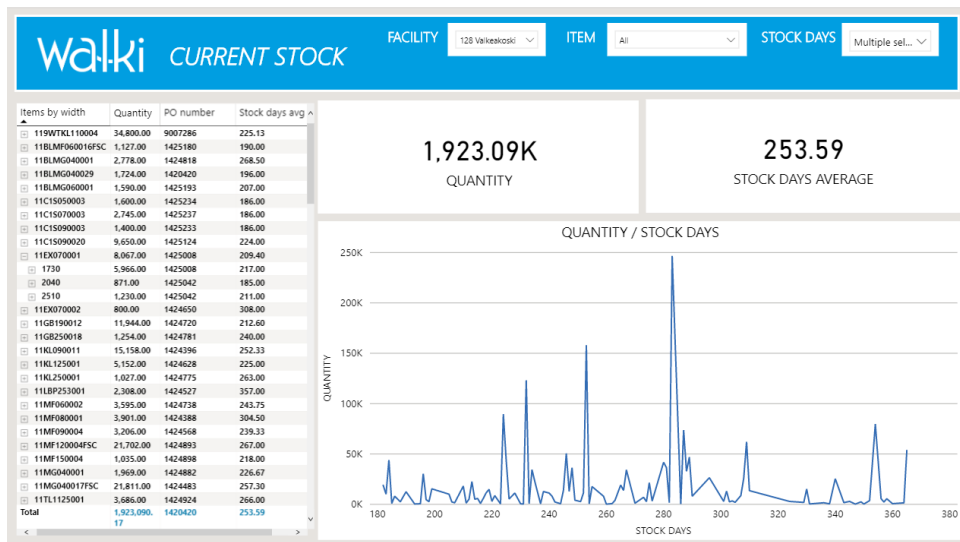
walki CURRENT STOCK

FACILITY 128 Valkeakoski

ITEM All

STOCK DAYS Multiple sel...

| Items by width | Quantity | PO number | Stock days avg |
|---|---|---|---|
| 119WTKL110004 | 34,800.00 | 9007286 | 225.13 |
| 11BLMF060016FSC | 1,127.00 | 1425180 | 190.00 |
| 11BLMG040001 | 2,778.00 | 1424818 | 268.50 |
| 11BLMG040029 | 1,724.00 | 1420420 | 196.00 |
| 11BLMG060001 | 1,590.00 | 1425193 | 207.00 |
| 11C1S050003 | 1,600.00 | 1425234 | 186.00 |
| 11C1S070003 | 2,745.00 | 1425237 | 186.00 |
| 11C1S090003 | 1,400.00 | 1425233 | 186.00 |
| 11C1S090020 | 9,650.00 | 1425124 | 224.00 |
| 11EX070001 | 8,067.00 | 1425008 | 209.40 |
| 1730 | 5,966.00 | 1425008 | 217.00 |
| 2040 | 871.00 | 1425042 | 185.00 |
| 2510 | 1,230.00 | 1425042 | 211.00 |
| 11EX070002 | 800.00 | 1424650 | 308.00 |
| 11GB190012 | 11,944.00 | 1424720 | 212.60 |
| 11GB250018 | 1,254.00 | 1424781 | 240.00 |
| 11KL090011 | 15,158.00 | 1424396 | 252.33 |
| 11KL125001 | 5,152.00 | 1424628 | 225.00 |
| 11KL250001 | 1,027.00 | 1424775 | 263.00 |
| 11LBP253001 | 2,308.00 | 1424527 | 357.00 |
| 11MF060002 | 3,595.00 | 1424738 | 243.75 |
| 11MF080001 | 3,901.00 | 1424388 | 304.50 |
| 11MF090004 | 3,206.00 | 1424568 | 239.33 |
| 11MF120004FSC | 21,702.00 | 1424893 | 267.00 |
| 11MF150004 | 1,035.00 | 1424898 | 218.00 |
| 11MG040001 | 1,969.00 | 1424882 | 226.67 |
| 11MG040017FSC | 21,811.00 | 1424483 | 257.30 |
| 11TL1125001 | 3,686.00 | 1424924 | 266.00 |
| Total | 1,923,090.17 | 1420420 | 253.59 |

1,923.09K
QUANTITY

253.59
STOCK DAYS AVERAGE

QUANTITY / STOCK DAYS

250K
200K
150K
100K
50K
0K
QUANTITY

180 200 220 240 260 280 300 320 340 360 380
STOCK DAYS